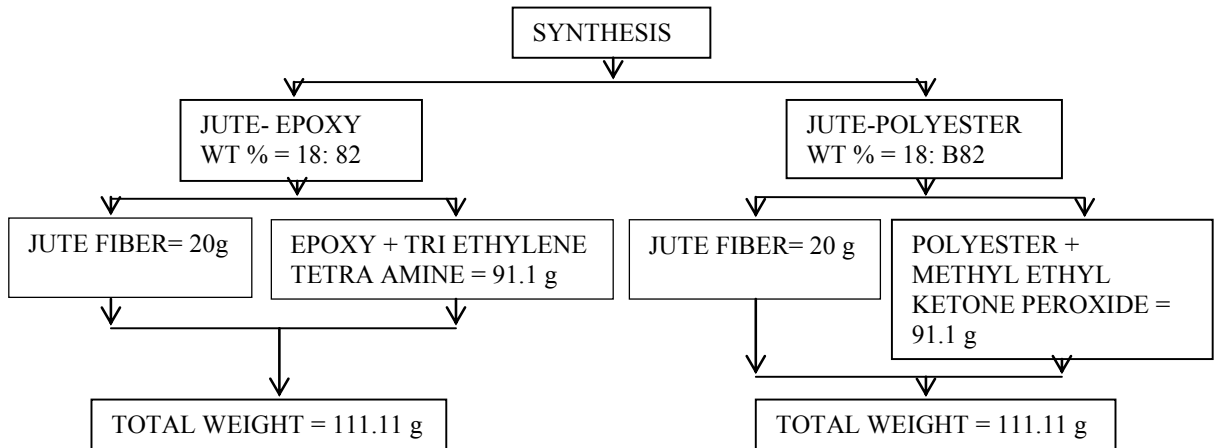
SYNTHESIS

JUTE- EPOXY
WT % = 18: 82

JUTE-POLYESTER
WT % = 18: B82

JUTE FIBER= 20g

EPOXY + TRI ETHYLENE TETRA AMINE = 91.1 g

TOTAL WEIGHT = 111.11 g

JUTE FIBER= 20 g

POLYESTER + METHYL ETHYL KETONE PEROXIDE = 91.1 g

TOTAL WEIGHT = 111.11 g